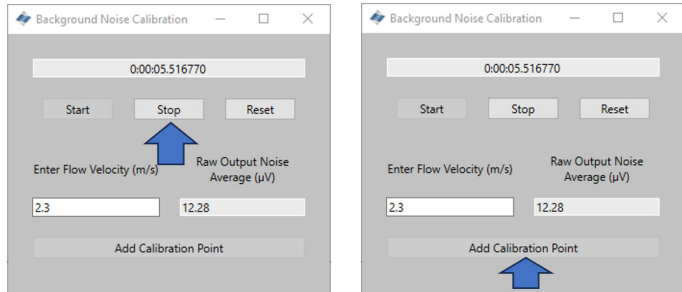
Background Noise Calibration

0:00:05.516770

Start
Stop
Reset

Enter Flow Velocity (m/s)
Raw Output Noise Average (μV)

2.3
12.28

Add Calibration Point

Background Noise Calibration

0:00:05.516770

Start
Stop
Reset

Enter Flow Velocity (m/s)
Raw Output Noise Average (μV)

2.3
12.28

Add Calibration Point